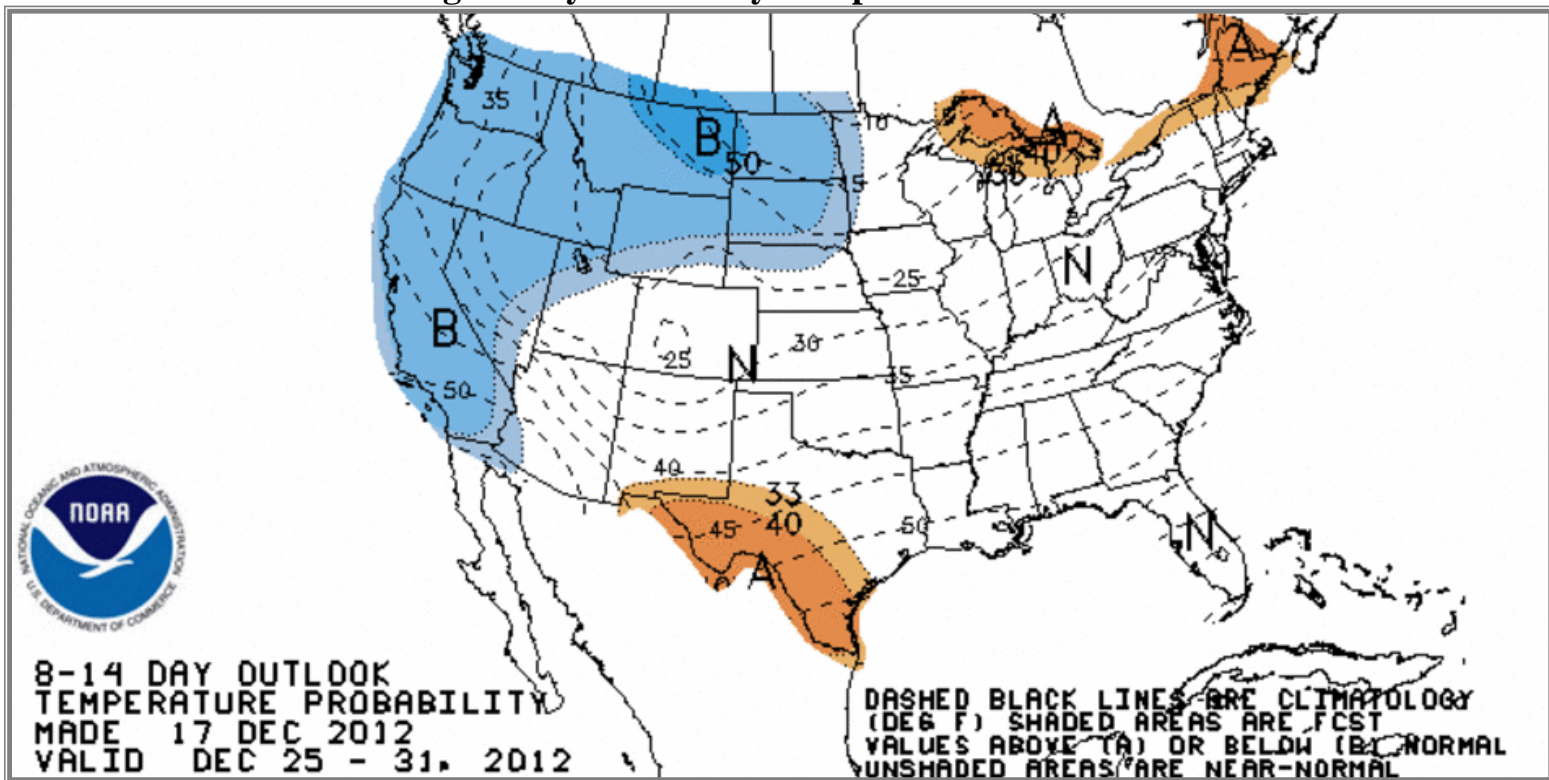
35
B
50
10
15
A
40
38
A
N
25
B
25
N
30
35
50
40
33
40
45
A
50
N

NATIONAL OCEANIC AND ATMOSPHERIC ADMINISTRATION
NOAA
U.S. DEPARTMENT OF COMMERCE

8-14 DAY OUTLOOK
TEMPERATURE PROBABILITY
MADE 17 DEC 2012
VALID DEC 25 - 31, 2012

DASHED BLACK LINES ARE CLIMATOLOGY (DEG F) SHADED AREAS ARE FCST VALUES ABOVE (A) OR BELOW (B) NORMAL UNSHADED AREAS ARE NEAR-NORMAL